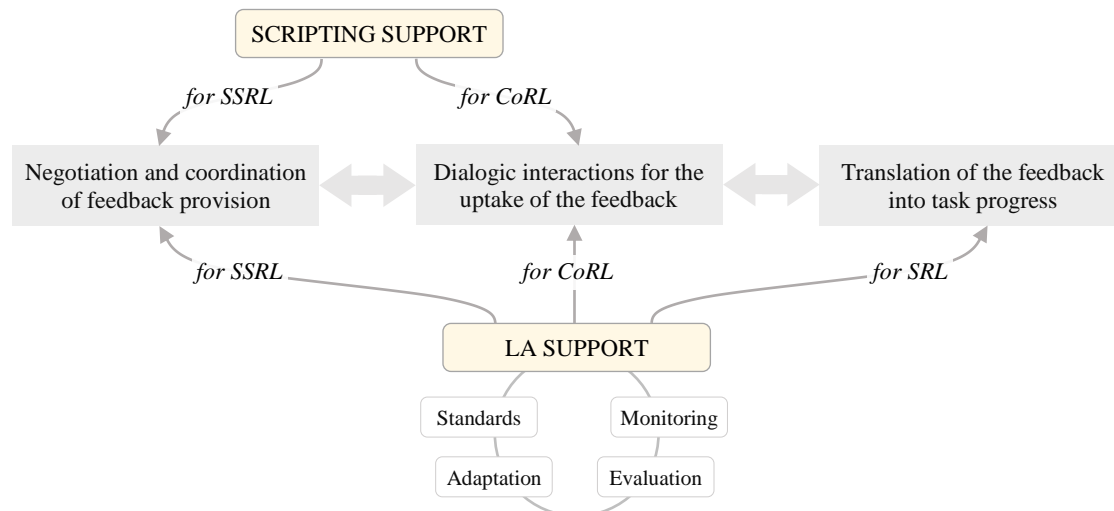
SCRIPTING SUPPORT

*for SSRL*

*for CoRL*

Negotiation and coordination of feedback provision

Dialogic interactions for the uptake of the feedback

Translation of the feedback into task progress

*for SSRL*

*for CoRL*

*for SRL*

LA SUPPORT

Standards

Monitoring

Adaptation

Evaluation